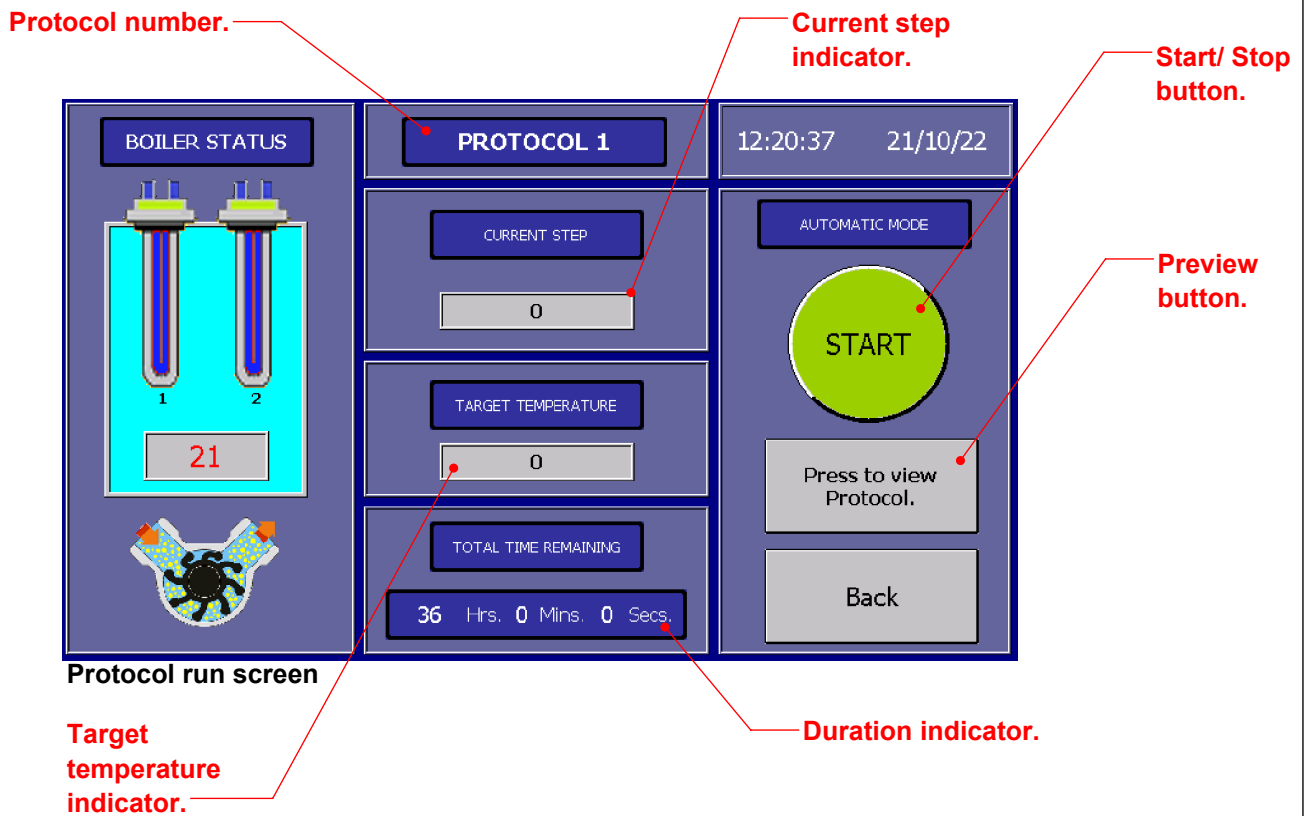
Protocol number.

Current step indicator.

Start/ Stop button.

BOILER STATUS

1 2

21

PROTOCOL 1

CURRENT STEP

0

TARGET TEMPERATURE

0

TOTAL TIME REMAINING

36 Hrs. 0 Mins. 0 Secs.

12:20:37 21/10/22

AUTOMATIC MODE

START

Preview button.

Press to view Protocol.

Back

Protocol run screen

Target temperature indicator.

Duration indicator.